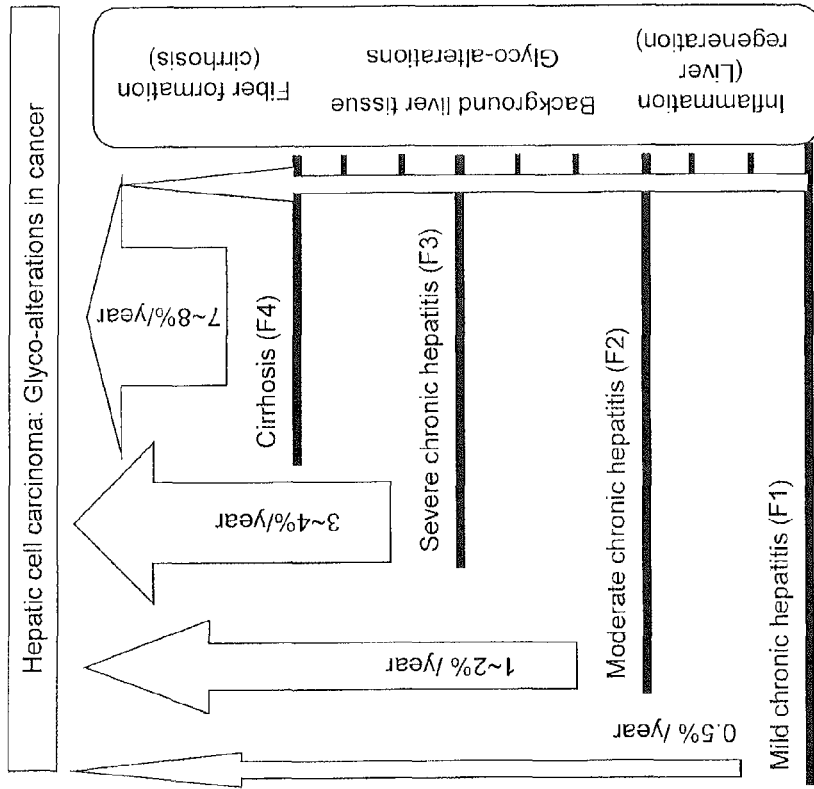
Hepatic cell carcinoma: Glyco-alterations in cancer

Fiber formation (cirrhosis)

Background liver tissue Glyco-alterations

Inflammation (Liver regeneration)

7~8%/year

3~4%/year

1~2% /year

0.5% /year

Cirrhosis (F4)

Severe chronic hepatitis (F3)

Moderate chronic hepatitis (F2)

Mild chronic hepatitis (F1)